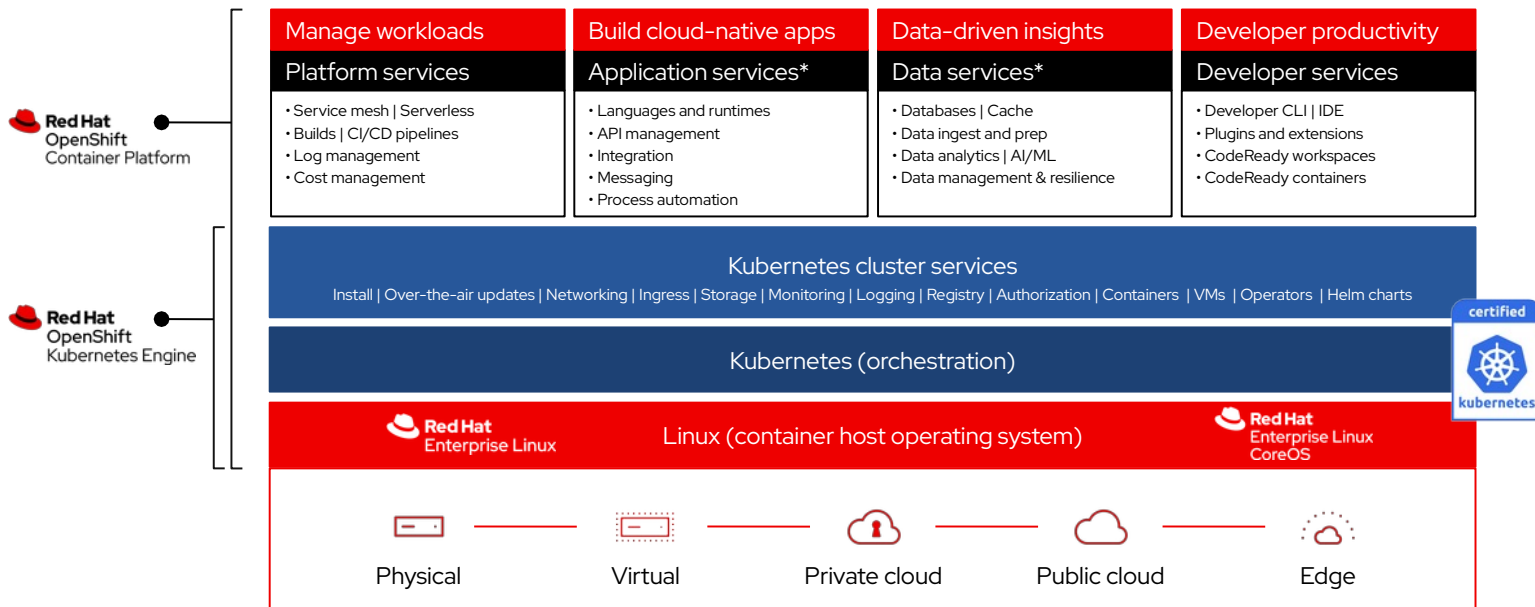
Red Hat
OpenShift
Container Platform

Red Hat
OpenShift
Kubernetes Engine

Manage workloads
Platform services
• Service mesh | Serverless
• Builds | CI/CD pipelines
• Log management
• Cost management

Build cloud-native apps
Application services*
• Languages and runtimes
• API management
• Integration
• Messaging
• Process automation

Data-driven insights
Data services*
• Databases | Cache
• Data ingest and prep
• Data analytics | AI/ML
• Data management & resilience

Developer productivity
Developer services
• Developer CLI | IDE
• Plugins and extensions
• CodeReady workspaces
• CodeReady containers

Kubernetes cluster services
Install | Over-the-air updates | Networking | Ingress | Storage | Monitoring | Logging | Registry | Authorization | Containers | VMs | Operators | Helm charts

certified
kubernetes

Kubernetes (orchestration)

Red Hat
Enterprise Linux

Linux (container host operating system)

Red Hat
Enterprise Linux
CoreOS

Physical

Virtual

Private cloud

Public cloud

Edge